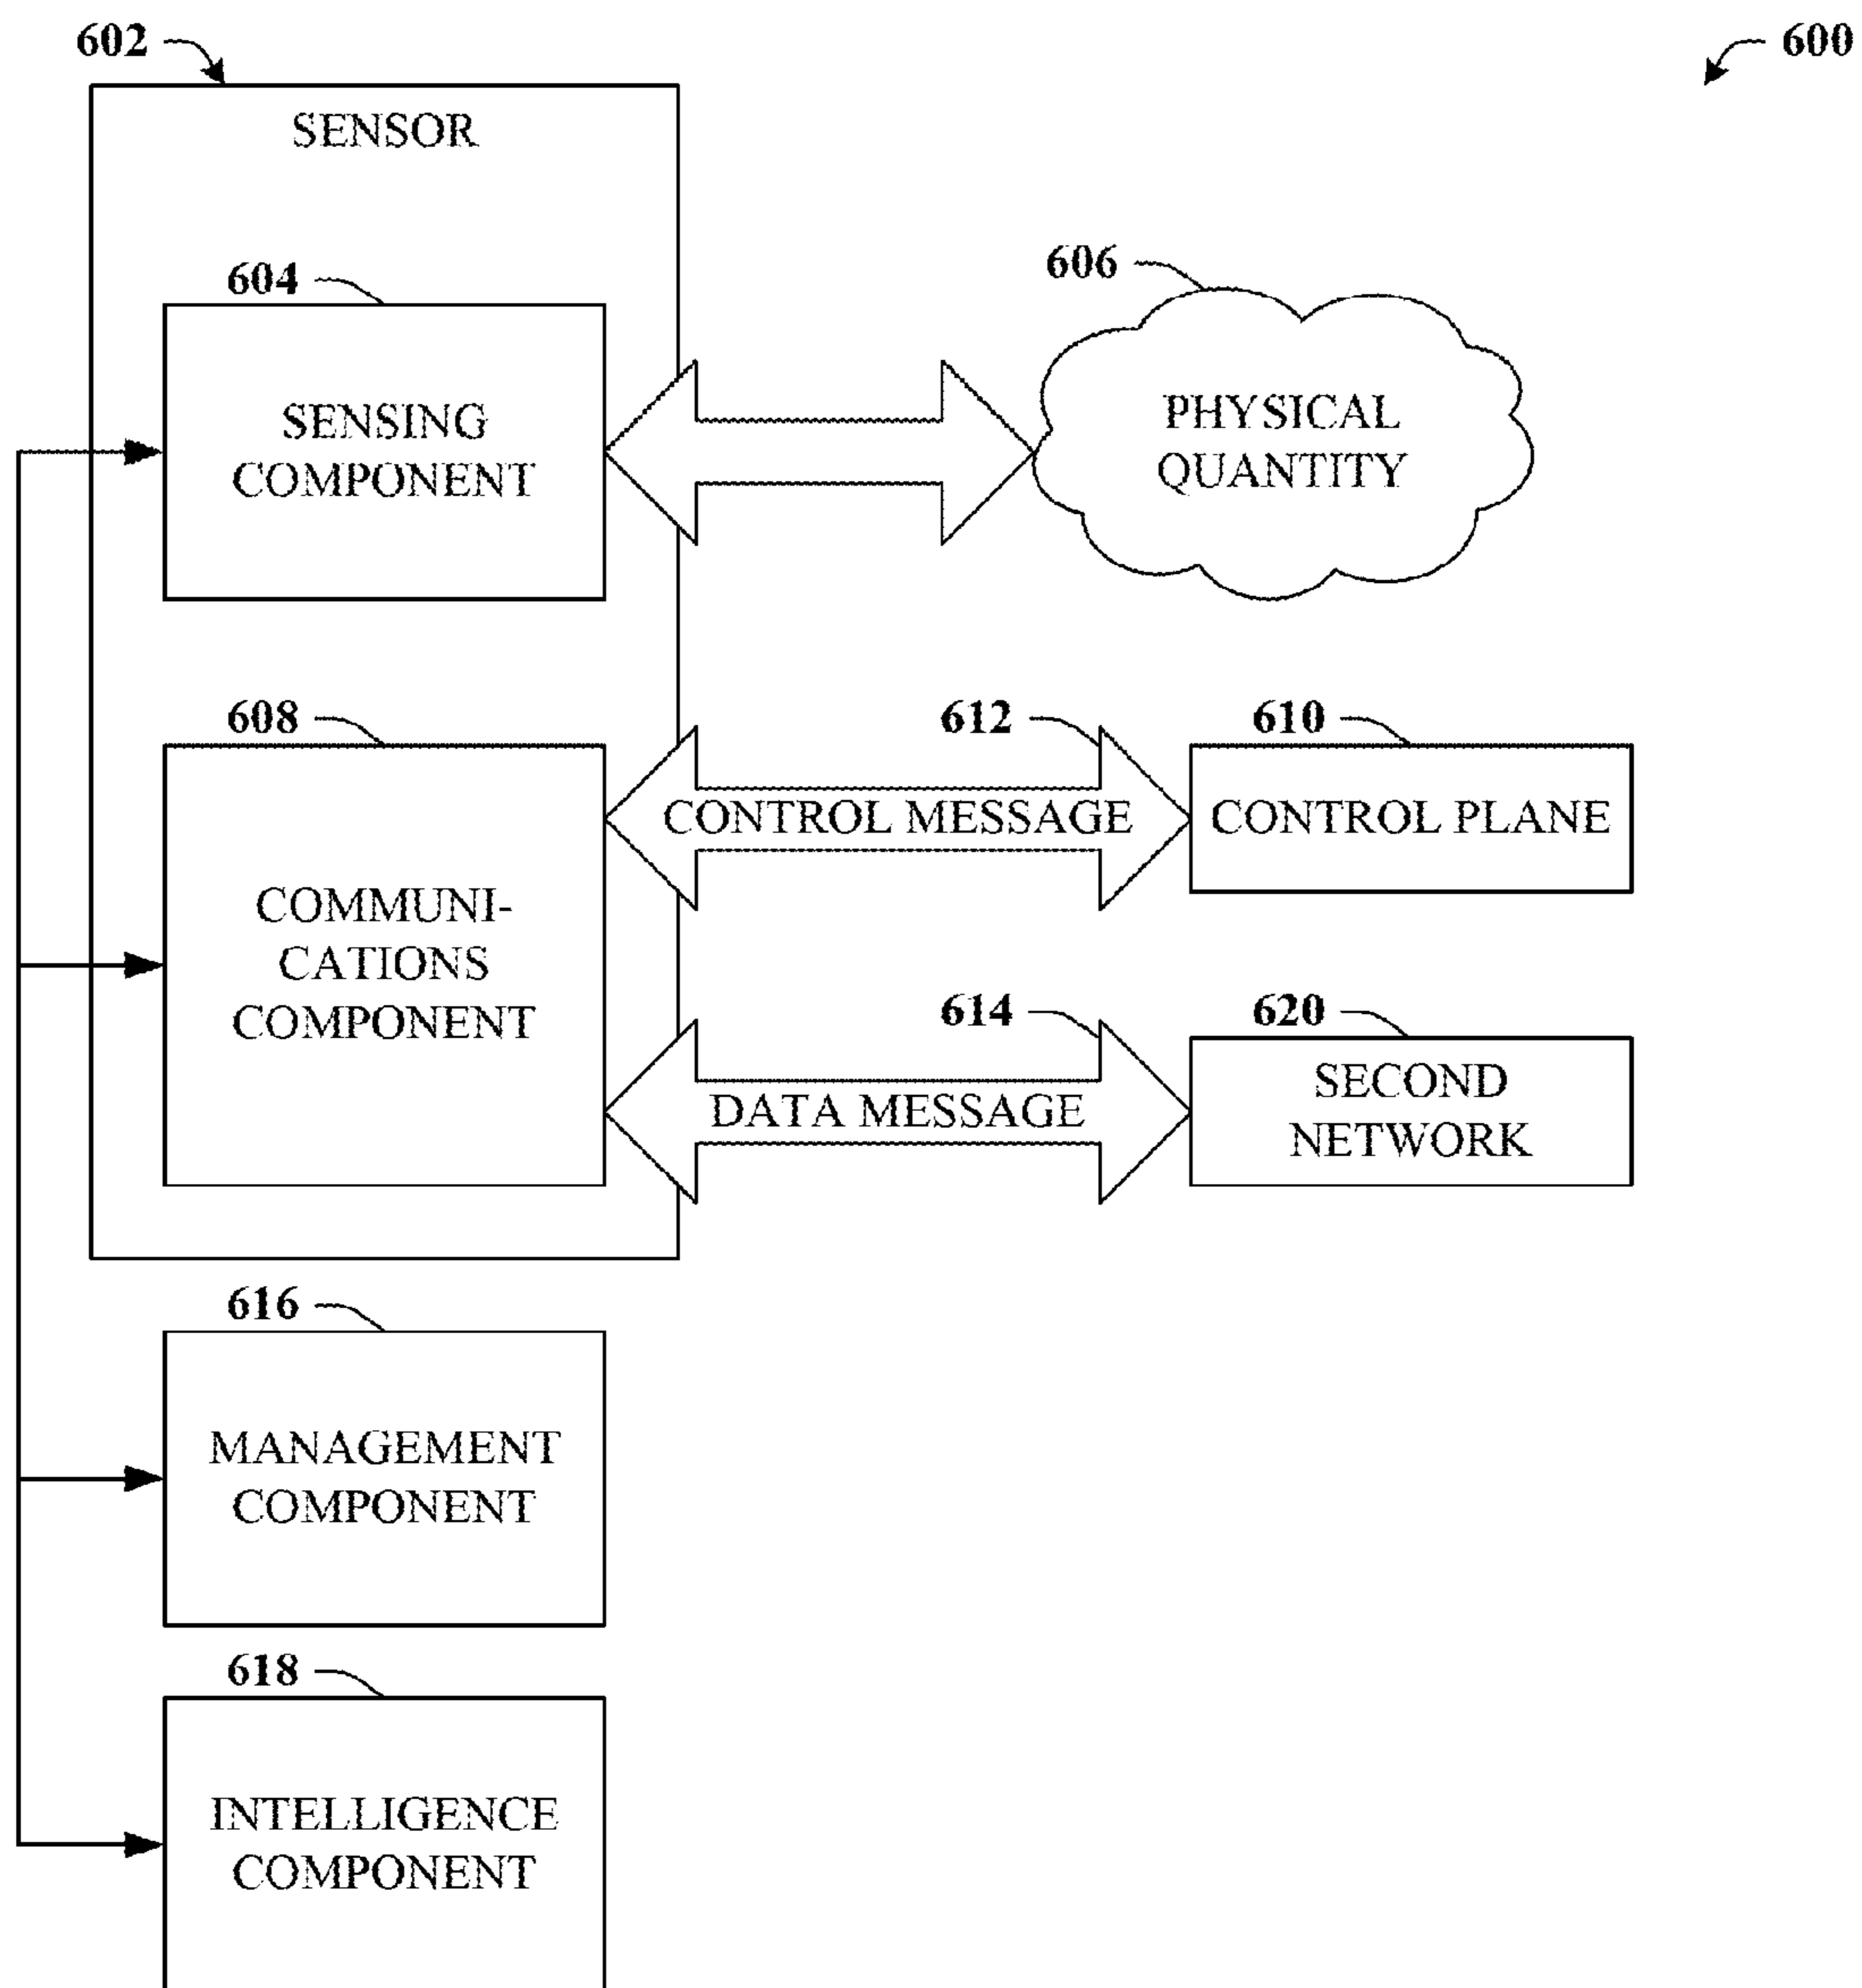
602

600

SENSOR

604

SENSING COMPONENT

606

PHYSICAL QUANTITY

608

612

610

CONTROL MESSAGE

CONTROL PLANE

COMMUNI-CATIONS COMPONENT

614

620

DATA MESSAGE

SECOND NETWORK

616

MANAGEMENT COMPONENT

618

INTELLIGENCE COMPONENT